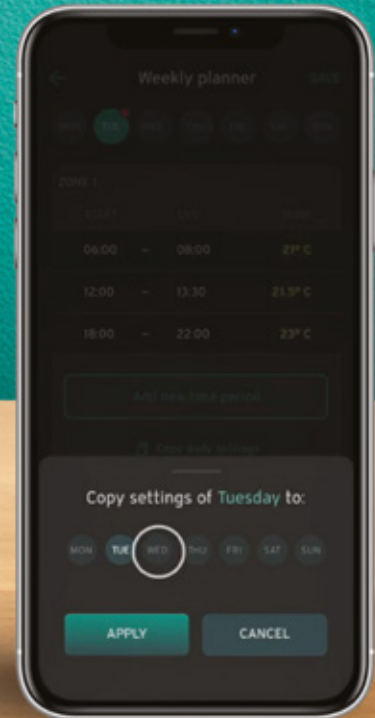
Weekly planner
SAVE
MON TUE WED THU FRI SAT SUN
ZONE 1
START END TEMP
06:00 – 08:00 21° C
12:00 – 13:30 21.5° C
18:00 – 22:00 23° C
Add new time period
Copy daily settings

Copy settings of Tuesday to:
MON TUE WED THU FRI SAT SUN
APPLY
CANCEL